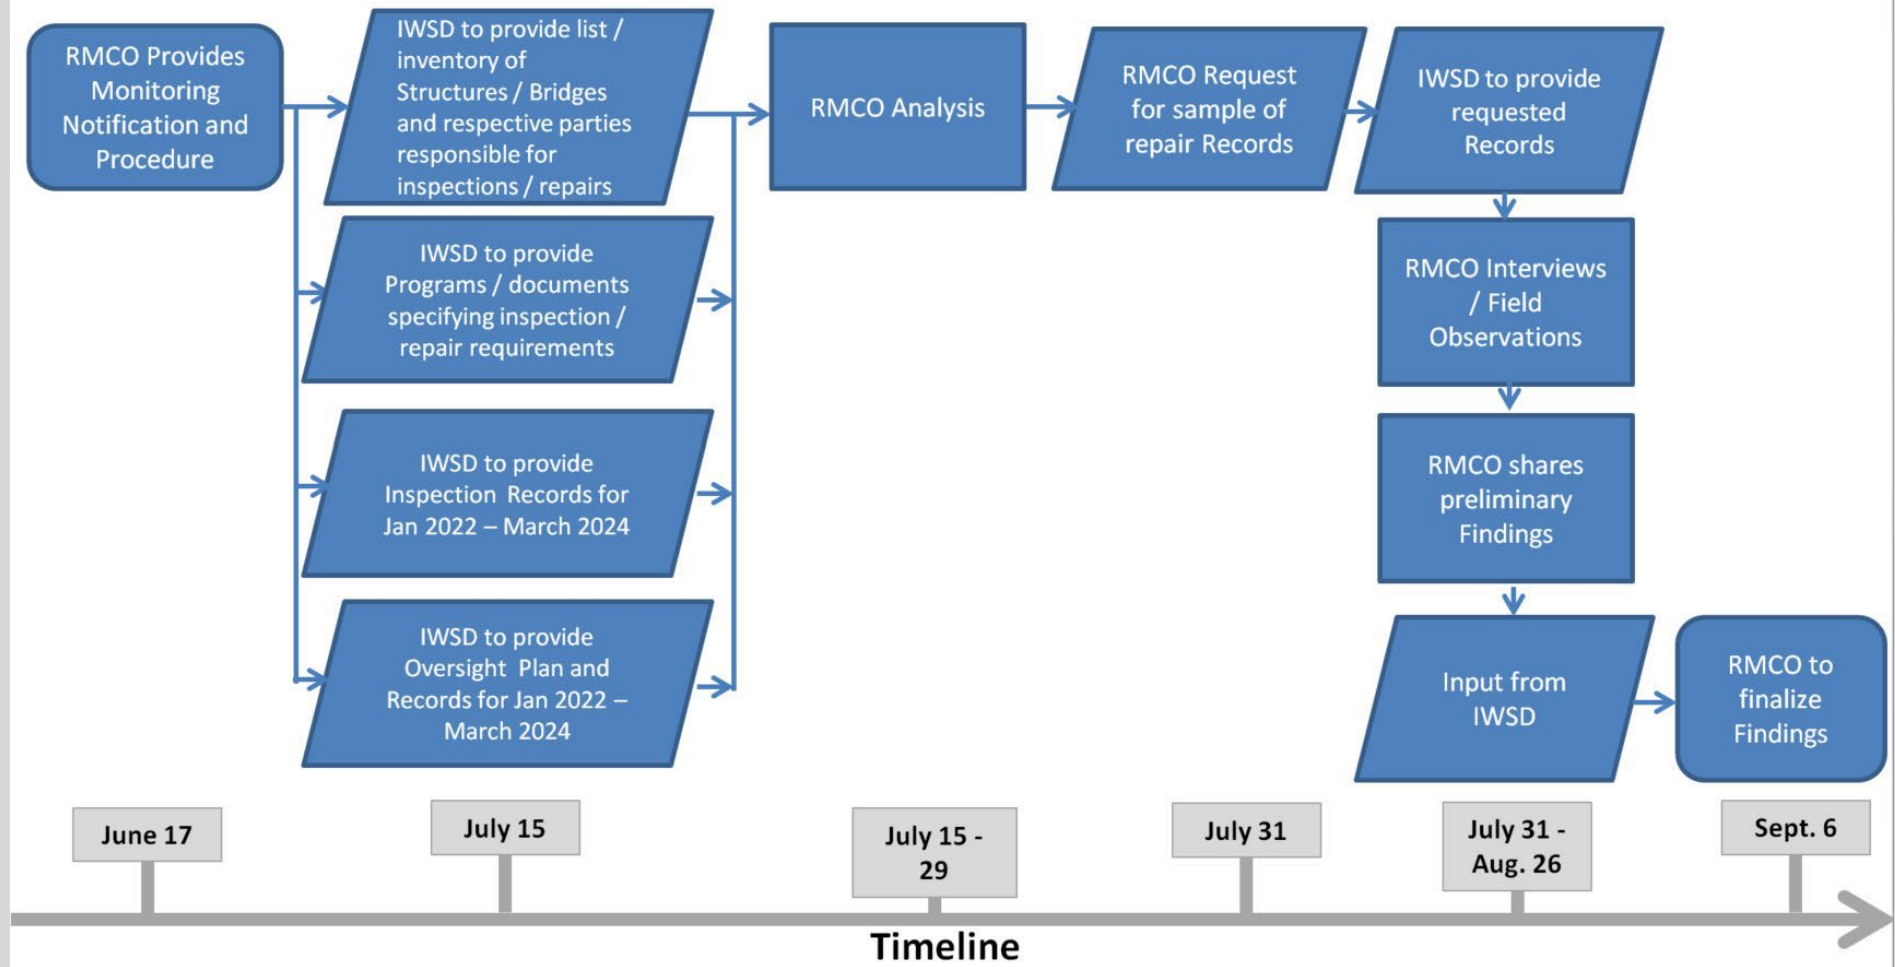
RMCO Provides Monitoring Notification and Procedure

IWSD to provide list / inventory of Structures / Bridges and respective parties responsible for inspections / repairs

IWSD to provide Programs / documents specifying inspection / repair requirements

IWSD to provide Inspection Records for Jan 2022 – March 2024

IWSD to provide Oversight Plan and Records for Jan 2022 – March 2024

RMCO Analysis

RMCO Request for sample of repair Records

IWSD to provide requested Records

RMCO Interviews / Field Observations

RMCO shares preliminary Findings

Input from IWSD

RMCO to finalize Findings

June 17

July 15

July 15 - 29

July 31

July 31 - Aug. 26

Sept. 6

Timeline